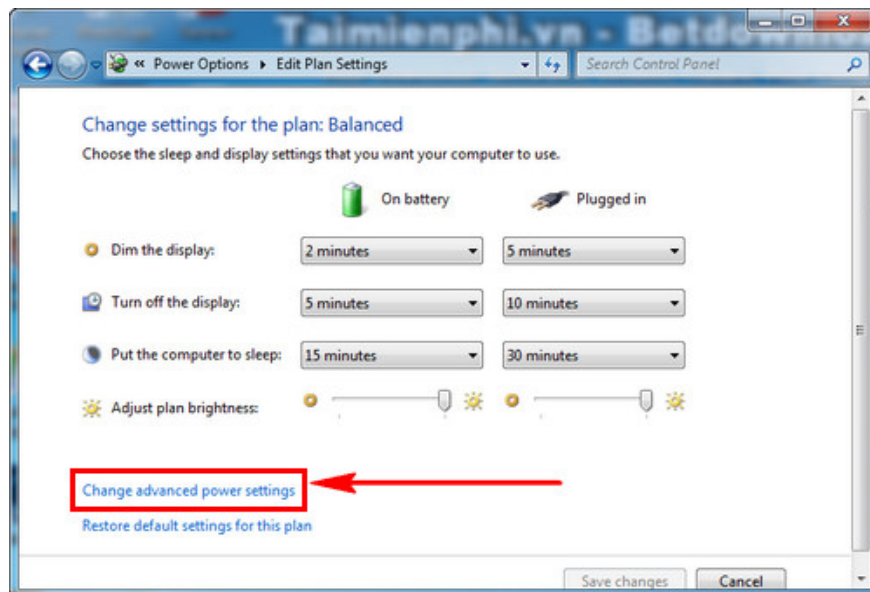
Taimienphi.vn - Betdownload

« Power Options ▸ Edit Plan Settings

Search Control Panel

Change settings for the plan: Balanced

Choose the sleep and display settings that you want your computer to use.

| | On battery | Plugged in |
|---|---|---|
| Dim the display: | 2 minutes | 5 minutes |
| Turn off the display: | 5 minutes | 10 minutes |
| Put the computer to sleep: | 15 minutes | 30 minutes |
| Adjust plan brightness: | | |

Change advanced power settings

Restore default settings for this plan

Save changes

Cancel